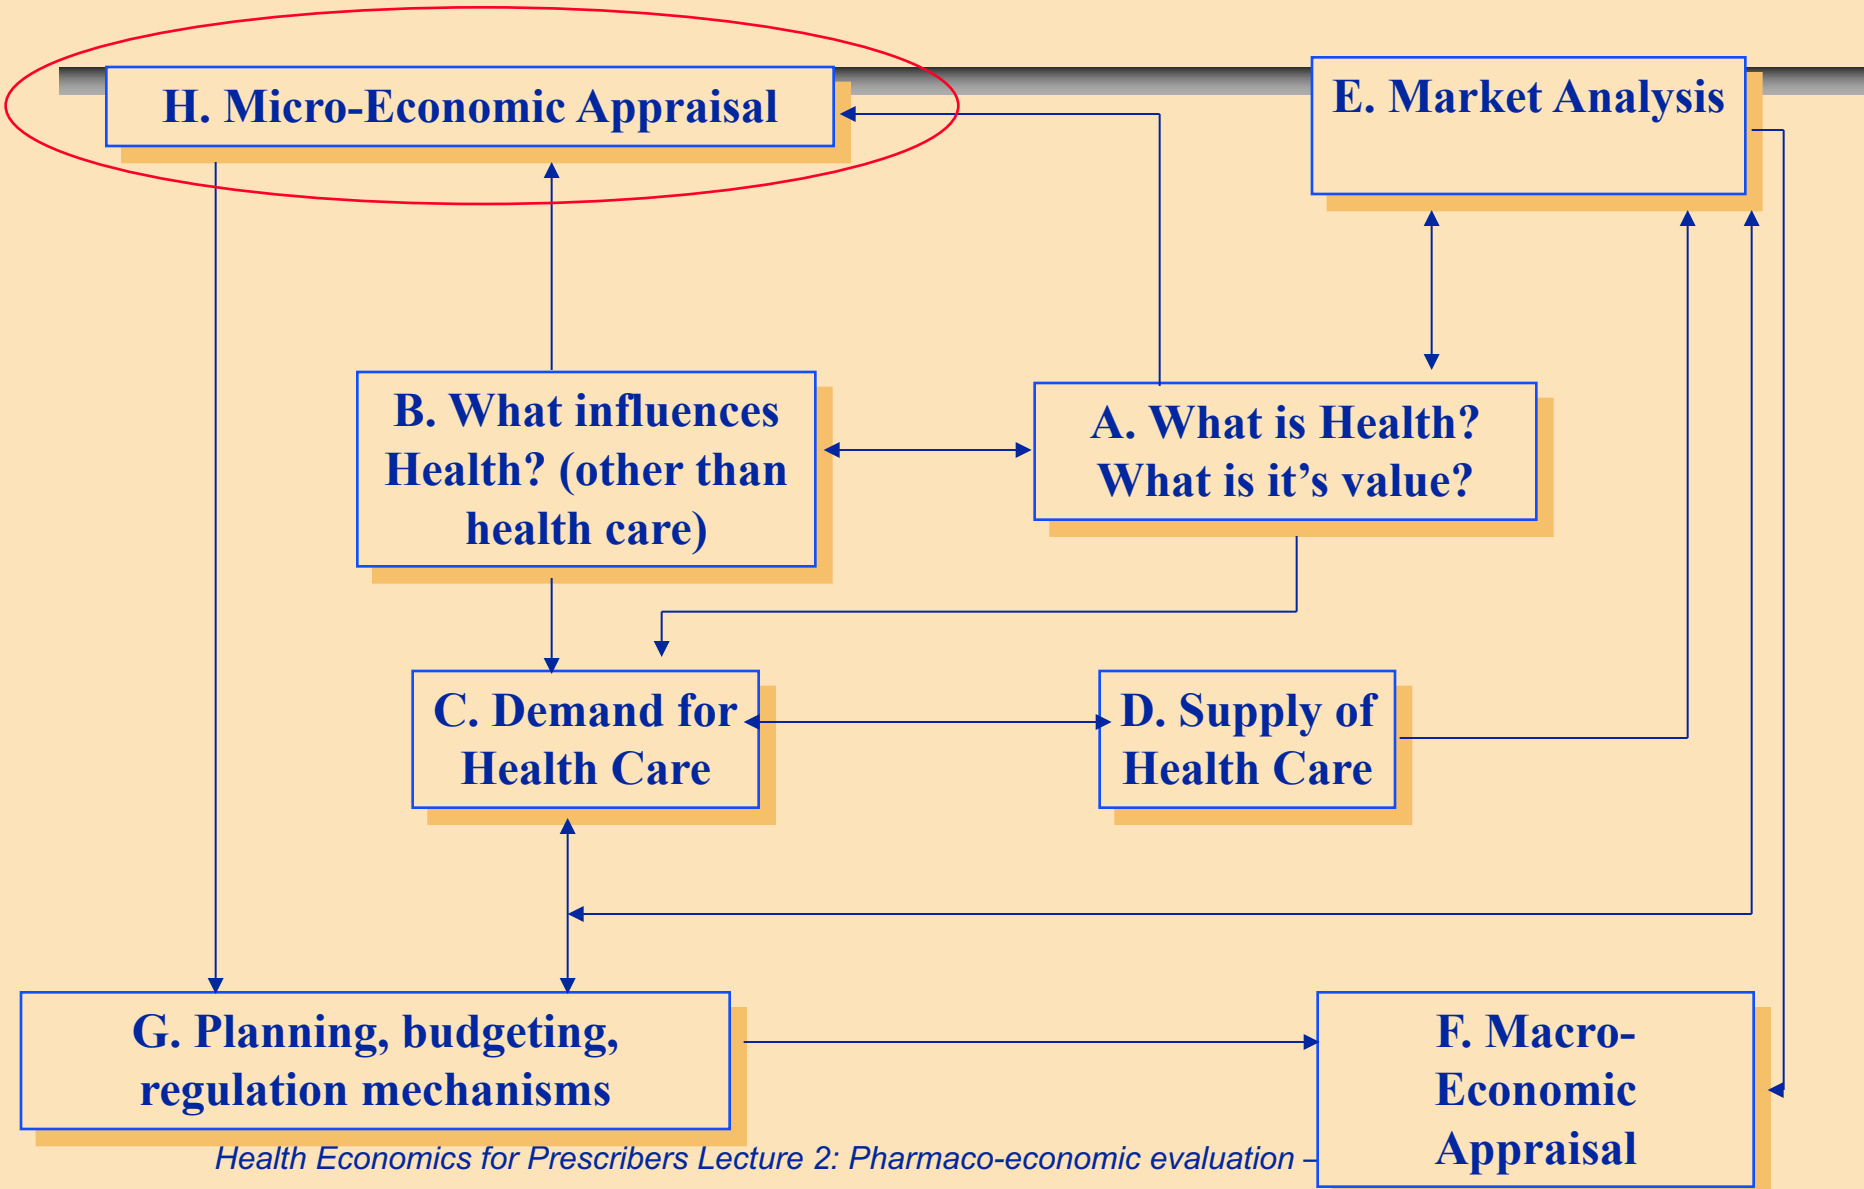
H. Micro-Economic Appraisal

E. Market Analysis

B. What influences Health? (other than health care)

A. What is Health? What is it’s value?

C. Demand for Health Care

D. Supply of Health Care

G. Planning, budgeting, regulation mechanisms

F. Macro-Economic Appraisal

Health Economics for Prescribers Lecture 2: Pharmaco-economic evaluation –